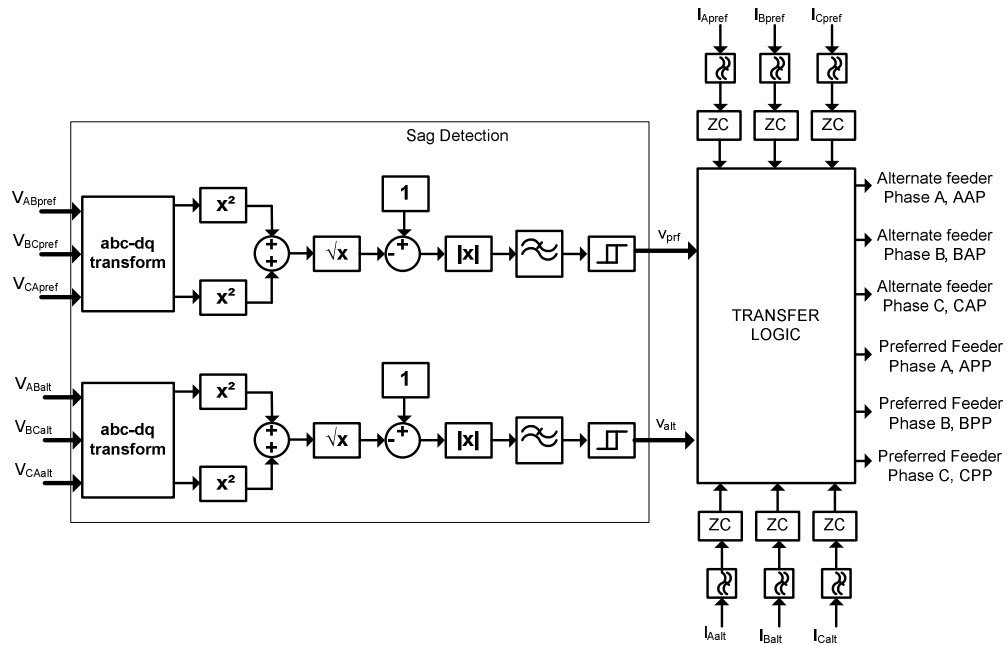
$I_{Apref}$ $I_{Bpref}$ $I_{Cpref}$

ZC ZC ZC

Sag Detection

$V_{ABpref}$

$V_{BCpref}$

$V_{CApref}$

abc-dq transform

$x^2$

$x^2$

+

+

$\sqrt{x}$

1

+

-

|x|

$v_{prf}$

$V_{ABalt}$

$V_{BCalt}$

$V_{CAalt}$

abc-dq transform

$x^2$

$x^2$

+

+

$\sqrt{x}$

1

+

-

|x|

$v_{alt}$

TRANSFER LOGIC

Alternate feeder Phase A, AAP

Alternate feeder Phase B, BAP

Alternate feeder Phase C, CAP

Preferred Feeder Phase A, APP

Preferred Feeder Phase B, BPP

Preferred Feeder Phase C, CPP

ZC ZC ZC

$I_{Aalt}$ $I_{Balt}$ $I_{Calt}$